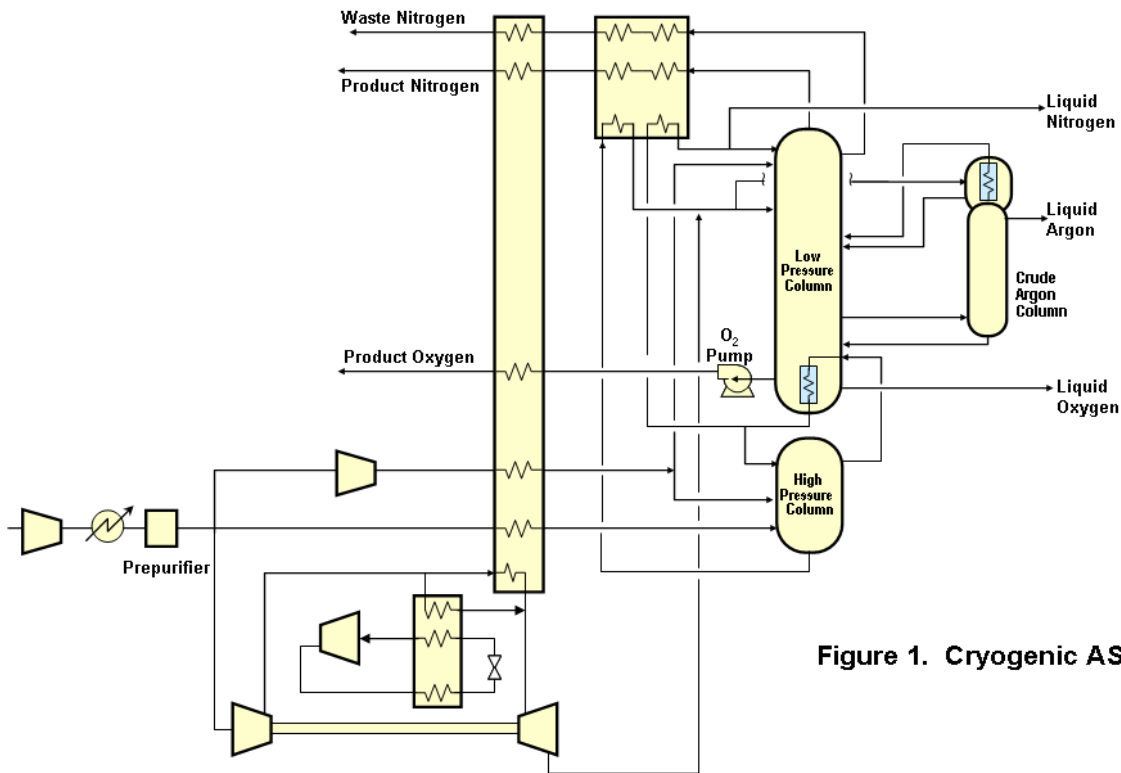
Waste Nitrogen

Product Nitrogen

Liquid Nitrogen

Liquid Argon

Low Pressure Column

Crude Argon Column

$O_2$ Pump

Product Oxygen

Liquid Oxygen

High Pressure Column

Prepurifier

Figure 1. Cryogenic AS